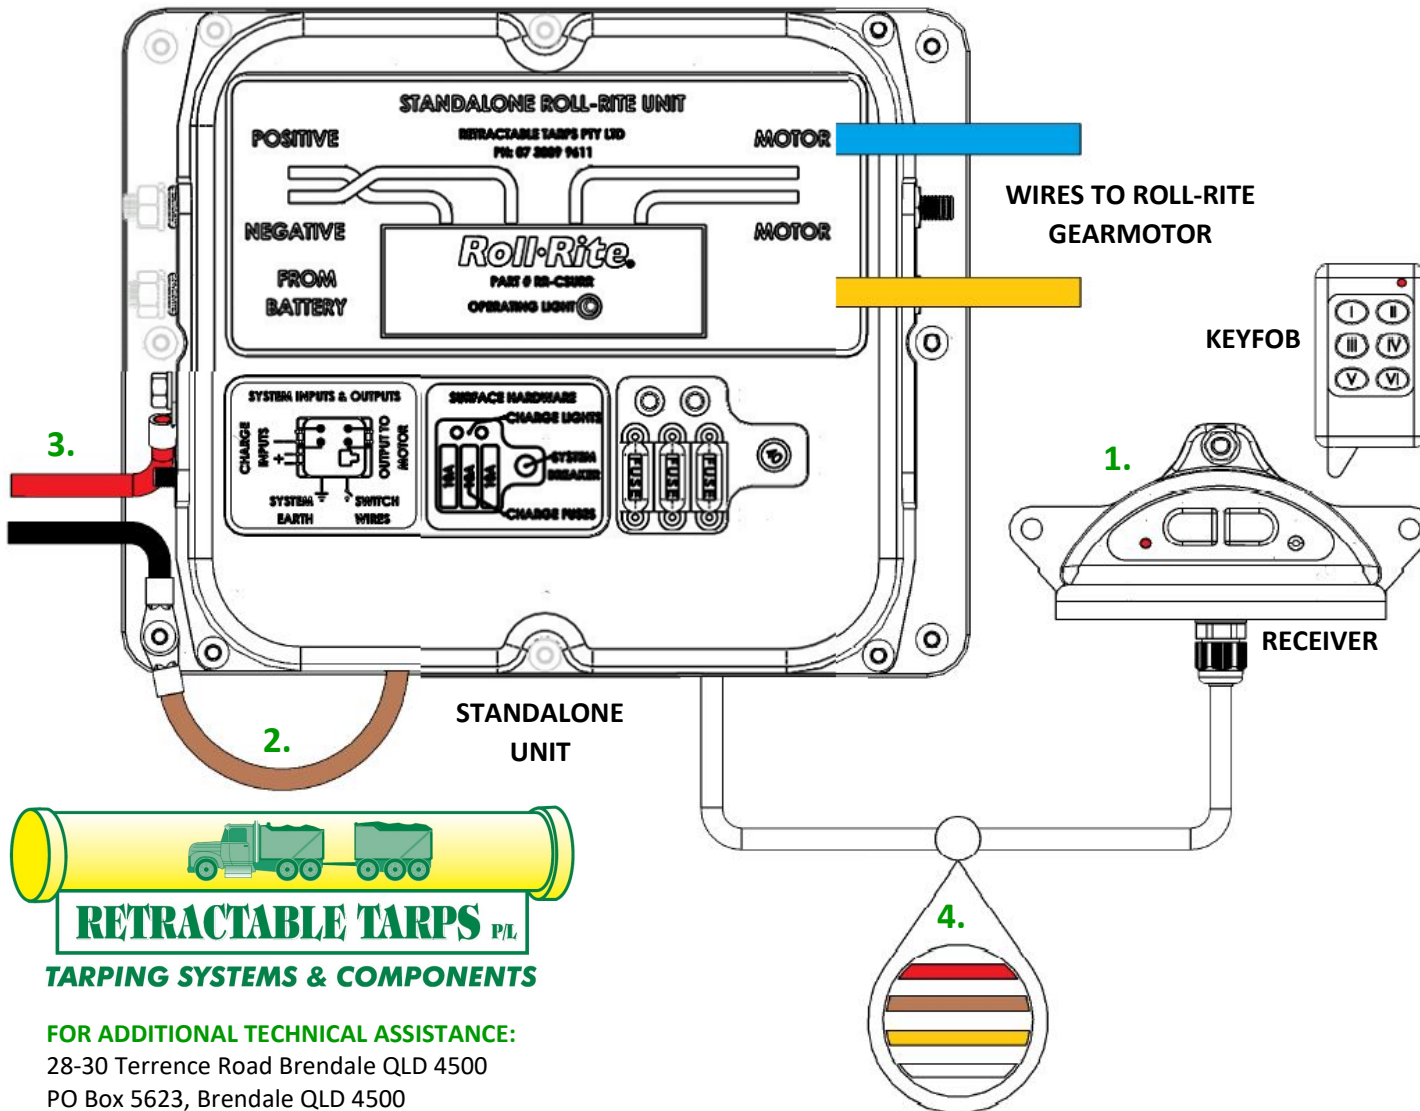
STANDALONE ROLL-RITE UNIT

RETRACTABLE TARPS PTY LTD
PH: 07 3889 9611

POSITIVE

MOTOR

NEGATIVE

MOTOR

FROM BATTERY

Roll·Rite
PART # RR-CSURR
OPERATING LIGHT

WIRES TO ROLL-RITE GEARMOTOR

KEYFOB

I II III IV V VI

SYSTEM INPUTS & OUTPUTS
CHARGE INPUTS
OUTPUT TO MOTOR
SYSTEM EARTH
SWITCH WIRES

SURFACE HARDWARE
CHARGE LIGHTS
SYSTEM BREAKER
CHARGE FUSES

FUSE FUSE FUSE

3.

1.

RECEIVER

2.

STANDALONE UNIT

4.

RETRACTABLE TARPS P/L
TARPING SYSTEMS & COMPONENTS

FOR ADDITIONAL TECHNICAL ASSISTANCE:
28-30 Terrence Road Brendale QLD 4500
PO Box 5623, Brendale QLD 4500